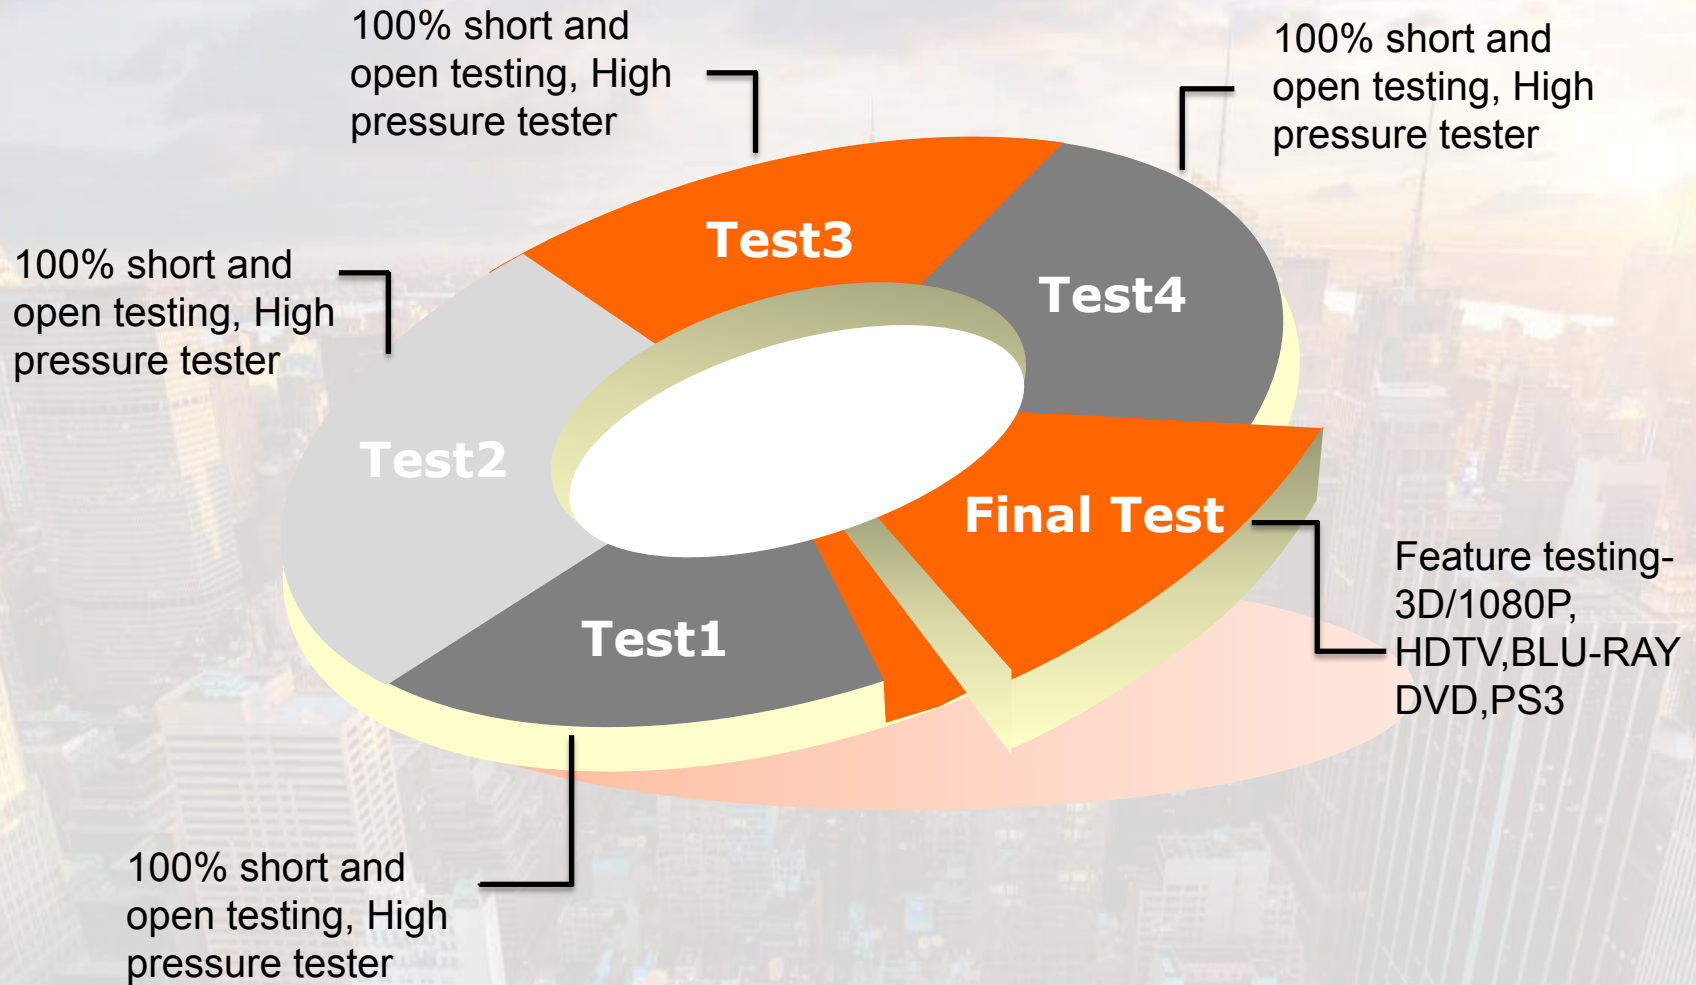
100% short and open testing, High pressure tester

100% short and open testing, High pressure tester

100% short and open testing, High pressure tester

Test3

Test4

Test2

Final Test

Test1

Feature testing-3D/1080P, HDTV,BLU-RAY DVD,PS3

100% short and open testing, High pressure tester